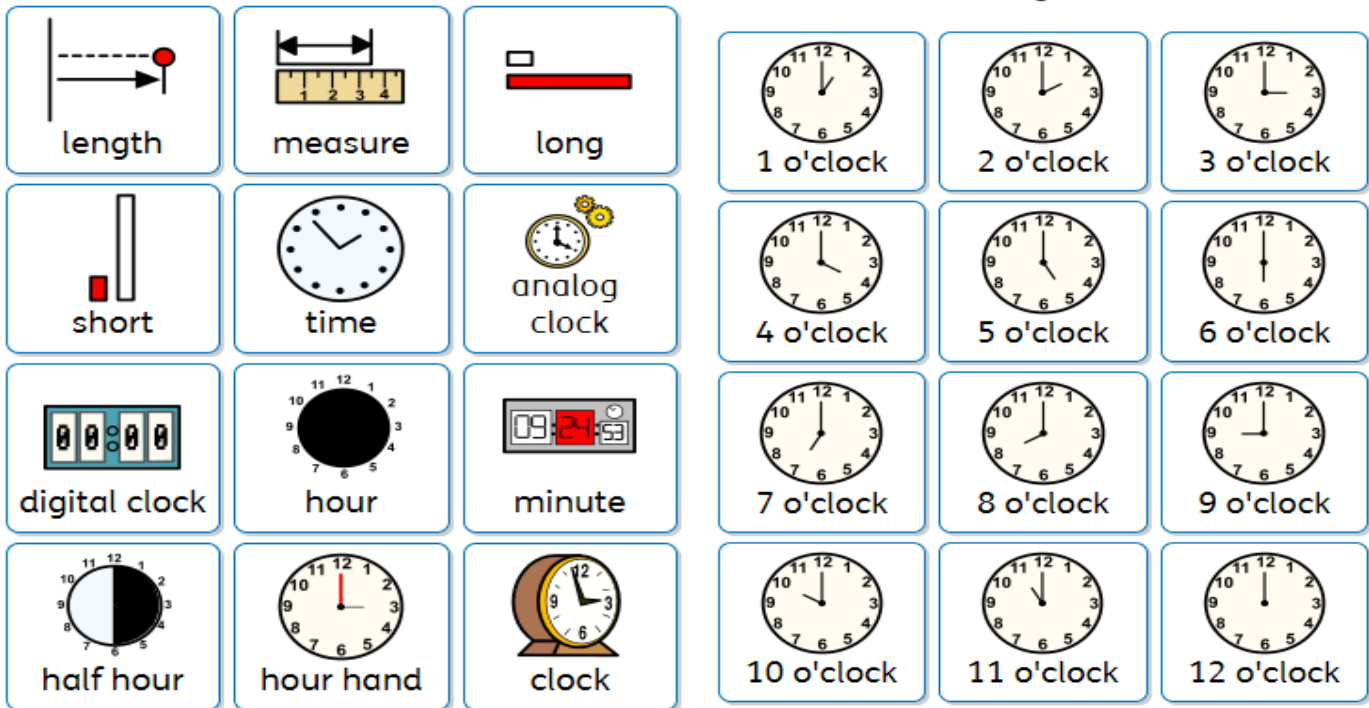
| length | measure | long |
|---|---|---|
| short | time | analog clock |
| digital clock | hour | minute |
| half hour | hour hand | clock |

| 1 o'clock | 2 o'clock | 3 o'clock |
|---|---|---|
| 4 o'clock | 5 o'clock | 6 o'clock |
| 7 o'clock | 8 o'clock | 9 o'clock |
| 10 o'clock | 11 o'clock | 12 o'clock |